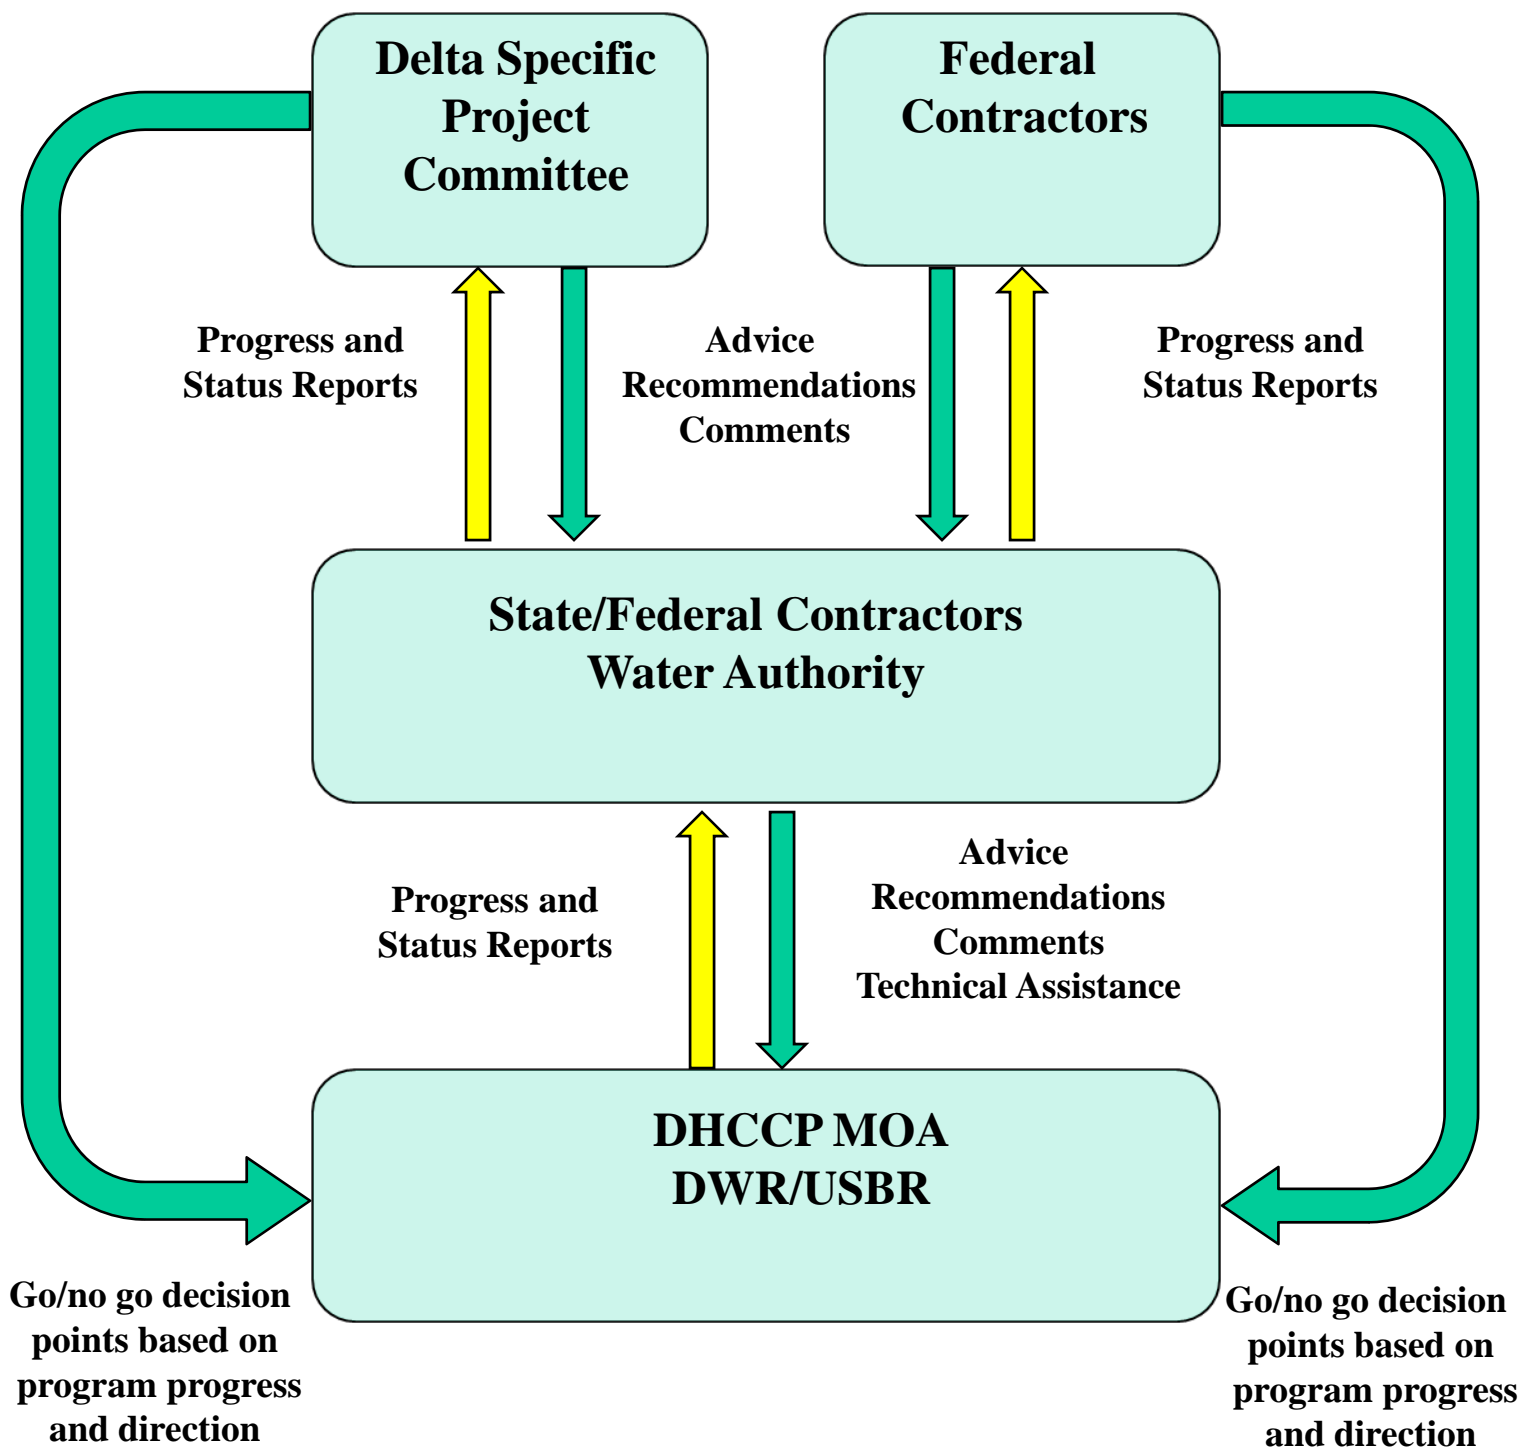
Delta Specific Project Committee

Federal Contractors

Progress and Status Reports

Advice Recommendations Comments

Progress and Status Reports

State/Federal Contractors Water Authority

Progress and Status Reports

Advice Recommendations Comments Technical Assistance

DHCCP MOA DWR/USBR

Go/no go decision points based on program progress and direction

Go/no go decision points based on program progress and direction